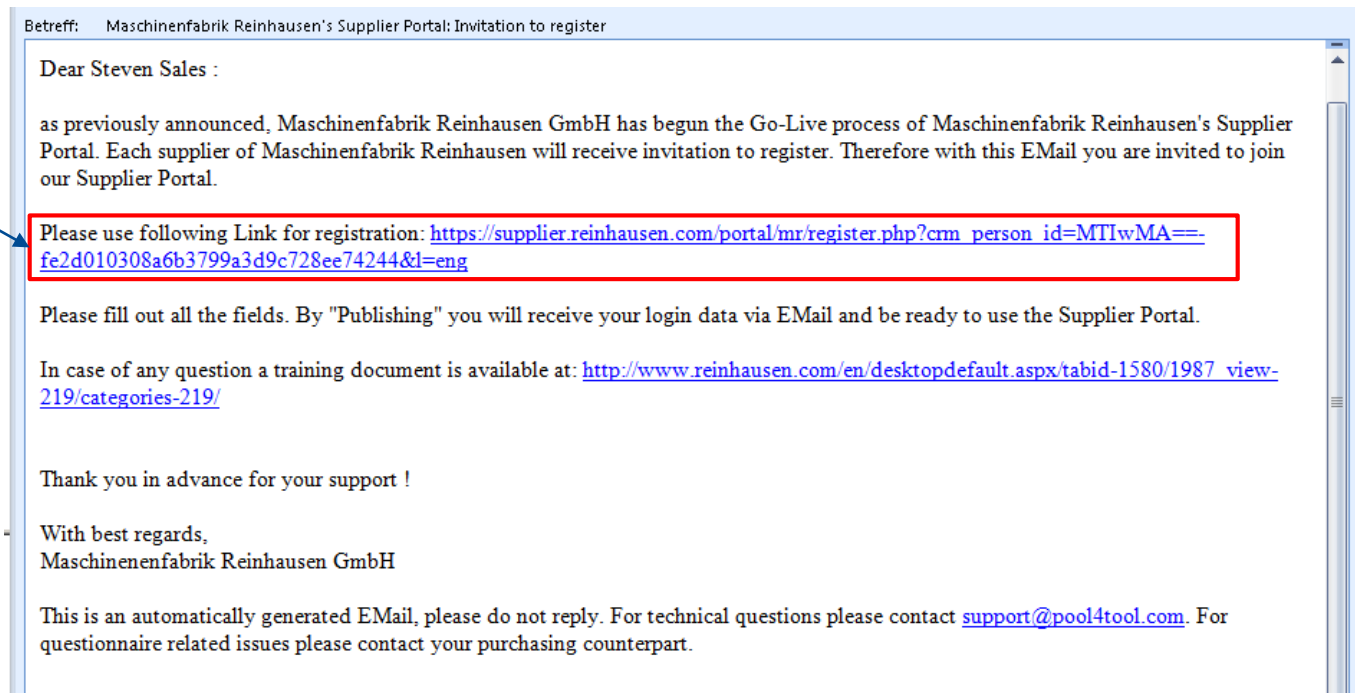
Betreff: Maschinenfabrik Reinhausen's Supplier Portal: Invitation to register

Dear Steven Sales :

as previously announced, Maschinenfabrik Reinhausen GmbH has begun the Go-Live process of Maschinenfabrik Reinhausen's Supplier Portal. Each supplier of Maschinenfabrik Reinhausen will receive invitation to register. Therefore with this EMail you are invited to join our Supplier Portal.

Please use following Link for registration: https://supplier.reinhausen.com/portal/mr/register.php?crm_person_id=MTIwMA==-fe2d010308a6b3799a3d9c728ee74244&l=eng

Please fill out all the fields. By "Publishing" you will receive your login data via EMail and be ready to use the Supplier Portal.

In case of any question a training document is available at: http://www.reinhausen.com/en/desktopdefault.aspx/tabid-1580/1987_view-219/categories-219/

Thank you in advance for your support !

With best regards,
Maschinenenfabrik Reinhausen GmbH

This is an automatically generated EMail, please do not reply. For technical questions please contact support@pool4tool.com. For questionnaire related issues please contact your purchasing counterpart.